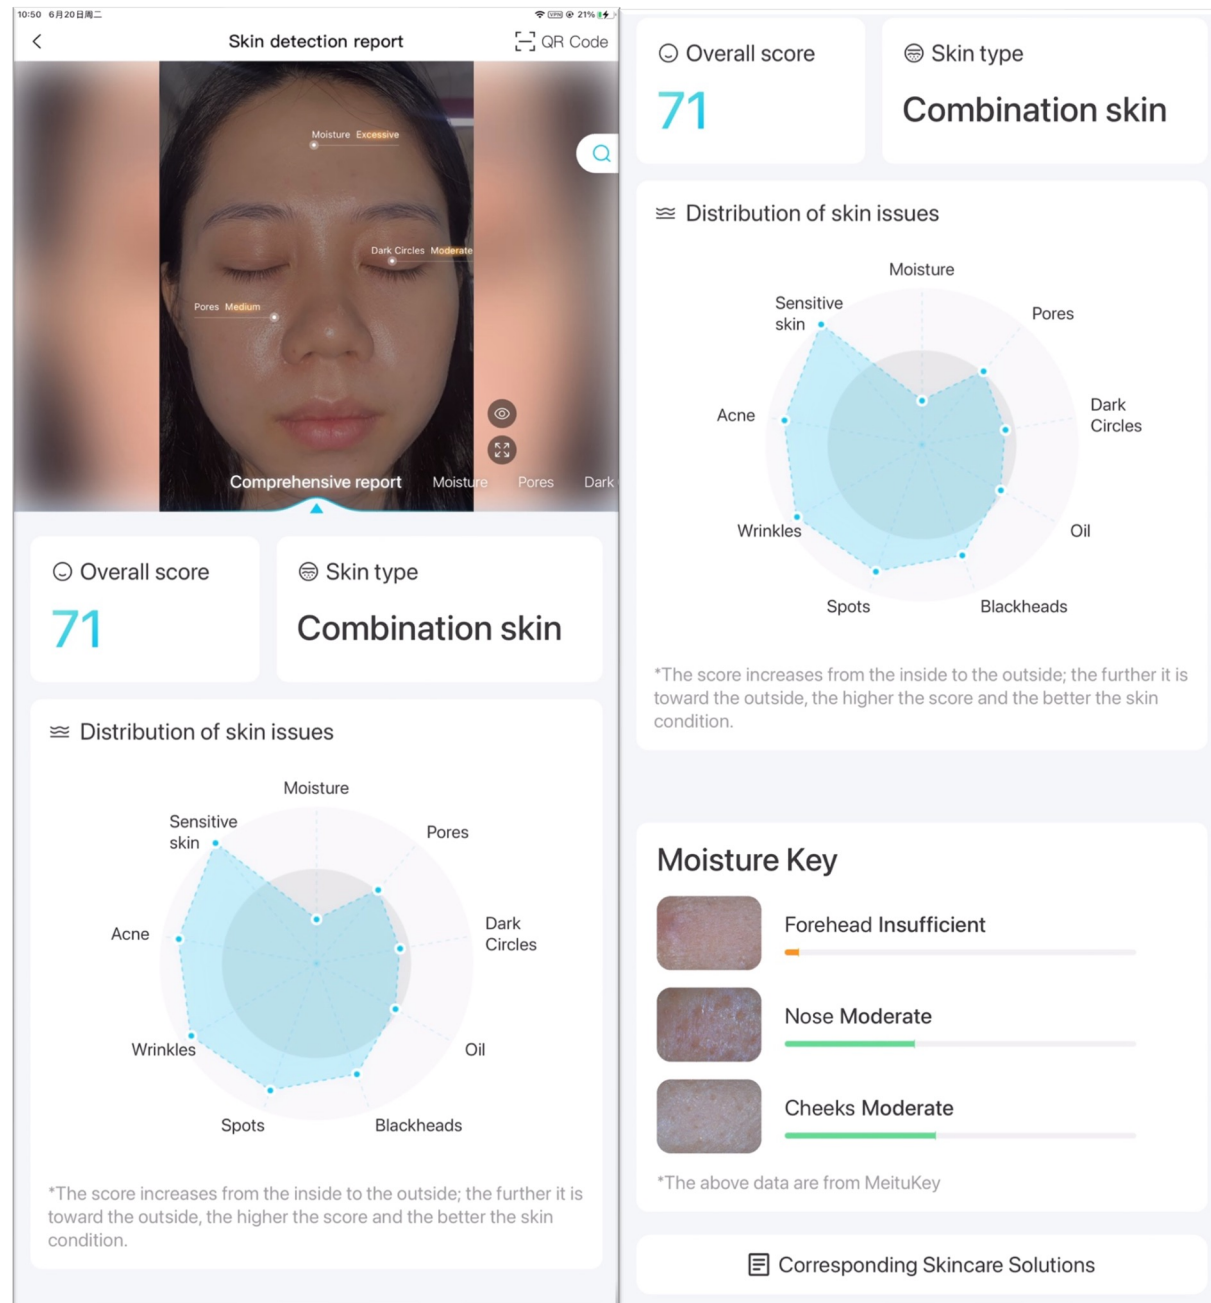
10:50 6月20日周二

21%

Skin detection report

QR Code

Moisture Excessive

Dark Circles Moderate

Pores Medium

Comprehensive report Moisture Pores Dark

Overall score

71

Skin type

Combination skin

Distribution of skin issues

Moisture

Pores

Dark Circles

Oil

Blackheads

Spots

Wrinkles

Acne

Sensitive skin

*The score increases from the inside to the outside; the further it is toward the outside, the higher the score and the better the skin condition.

Overall score

71

Skin type

Combination skin

Distribution of skin issues

Moisture

Pores

Dark Circles

Oil

Blackheads

Spots

Wrinkles

Acne

Sensitive skin

*The score increases from the inside to the outside; the further it is toward the outside, the higher the score and the better the skin condition.

Moisture Key

Forehead Insufficient

Nose Moderate

Cheeks Moderate

*The above data are from MeituKey

Corresponding Skincare Solutions